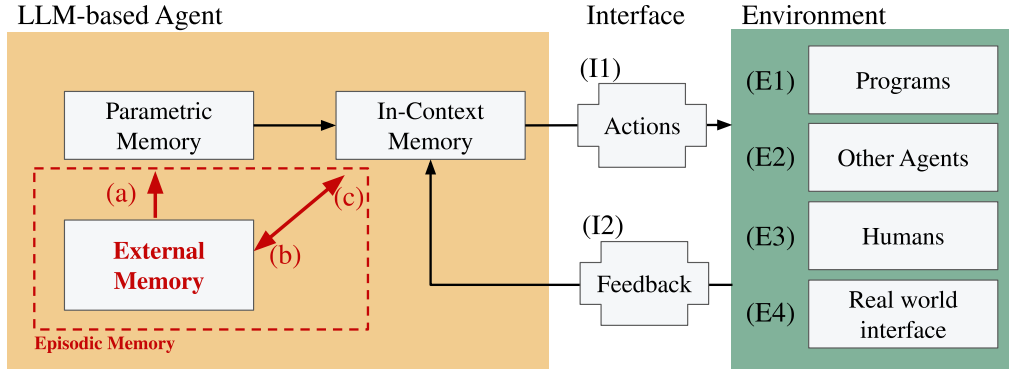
LLM-based Agent

Interface

Environment

Parametric Memory

In-Context Memory

(I1)

Actions

(E1) Programs

(E2) Other Agents

(E3) Humans

(E4) Real world interface

(a)

(c)

External Memory

(b)

(I2)

Feedback

Episodic Memory